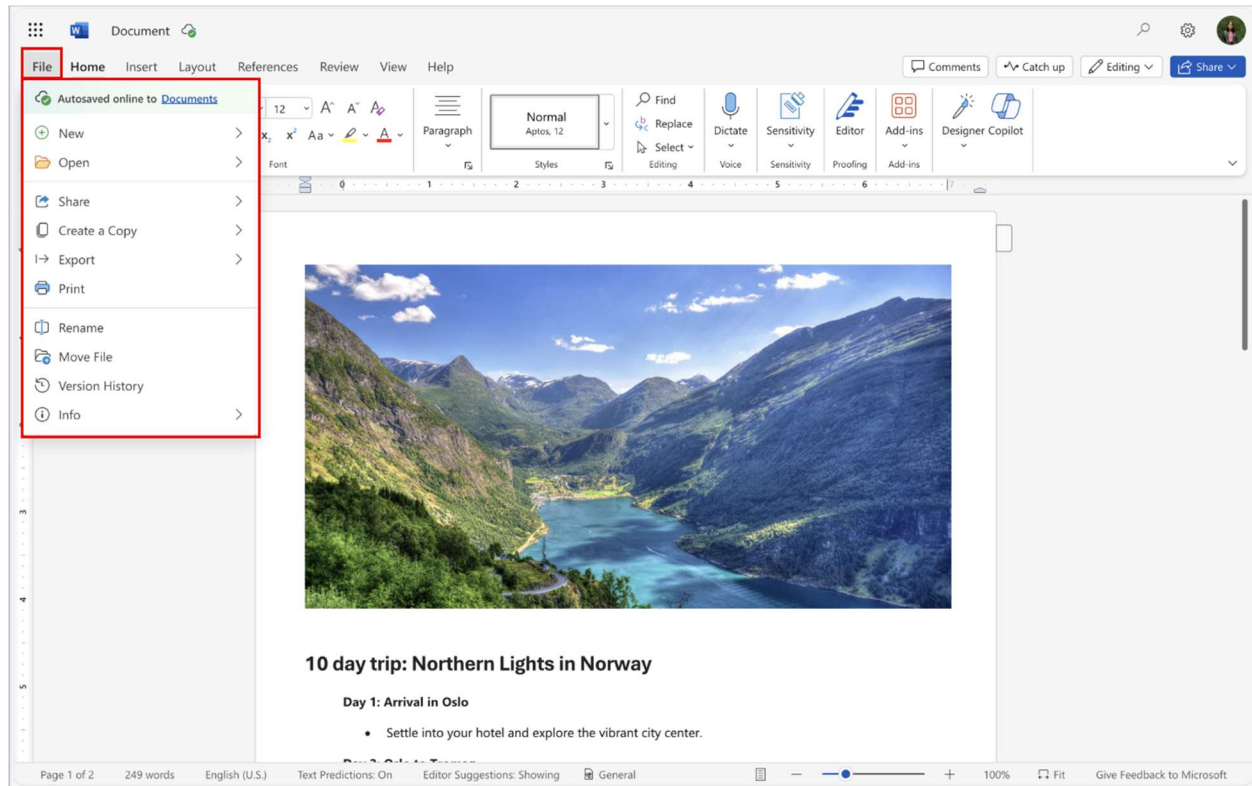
Document

File Home Insert Layout References Review View Help

Comments Catch up Editing Share

Autosaved online to Documents

New
Open
Share
Create a Copy
Export
Print
Rename
Move File
Version History
Info

12 A A
x₂ x² Aa A
Font

Paragraph

Normal
Aptos, 12
Styles

Find
Replace
Select
Editing

Dictate
Voice

Sensitivity
Sensitivity

Editor
Proofing

Add-ins
Add-ins

Designer Copilot

10 day trip: Northern Lights in Norway

Day 1: Arrival in Oslo

• Settle into your hotel and explore the vibrant city center.

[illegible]

Page 1 of 2 249 words English (U.S.) Text Predictions: On Editor Suggestions: Showing General 100% Fit Give Feedback to Microsoft